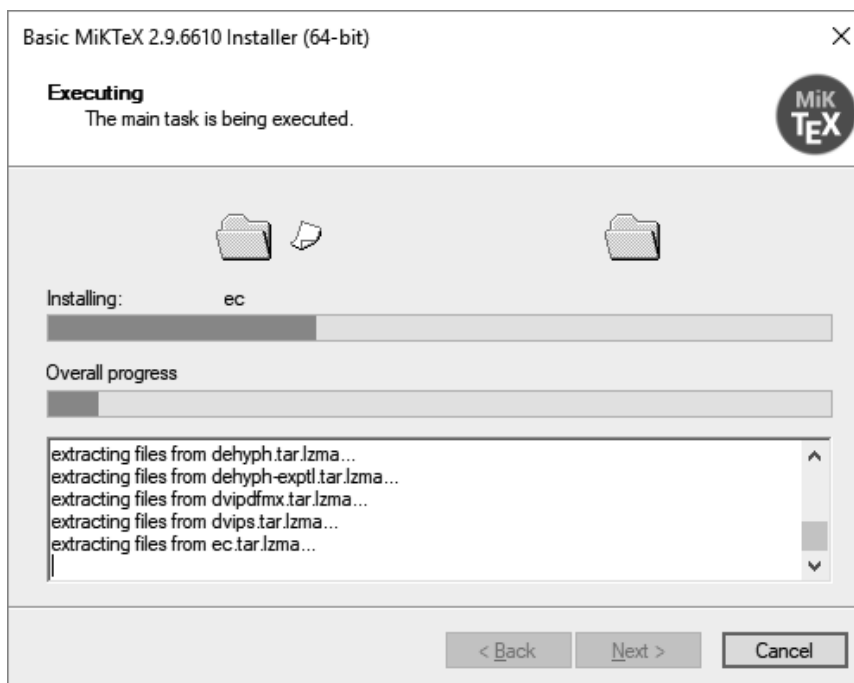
Basic MiKTeX 2.9.6610 Installer (64-bit)

Executing
The main task is being executed.

MiK TEX

Installing: ec

Overall progress

extracting files from dehyph.tar.lzma...
extracting files from dehyph-exptl.tar.lzma...
extracting files from dvipdfmx.tar.lzma...
extracting files from dvips.tar.lzma...
extracting files from ec.tar.lzma...

< Back | Next > | Cancel